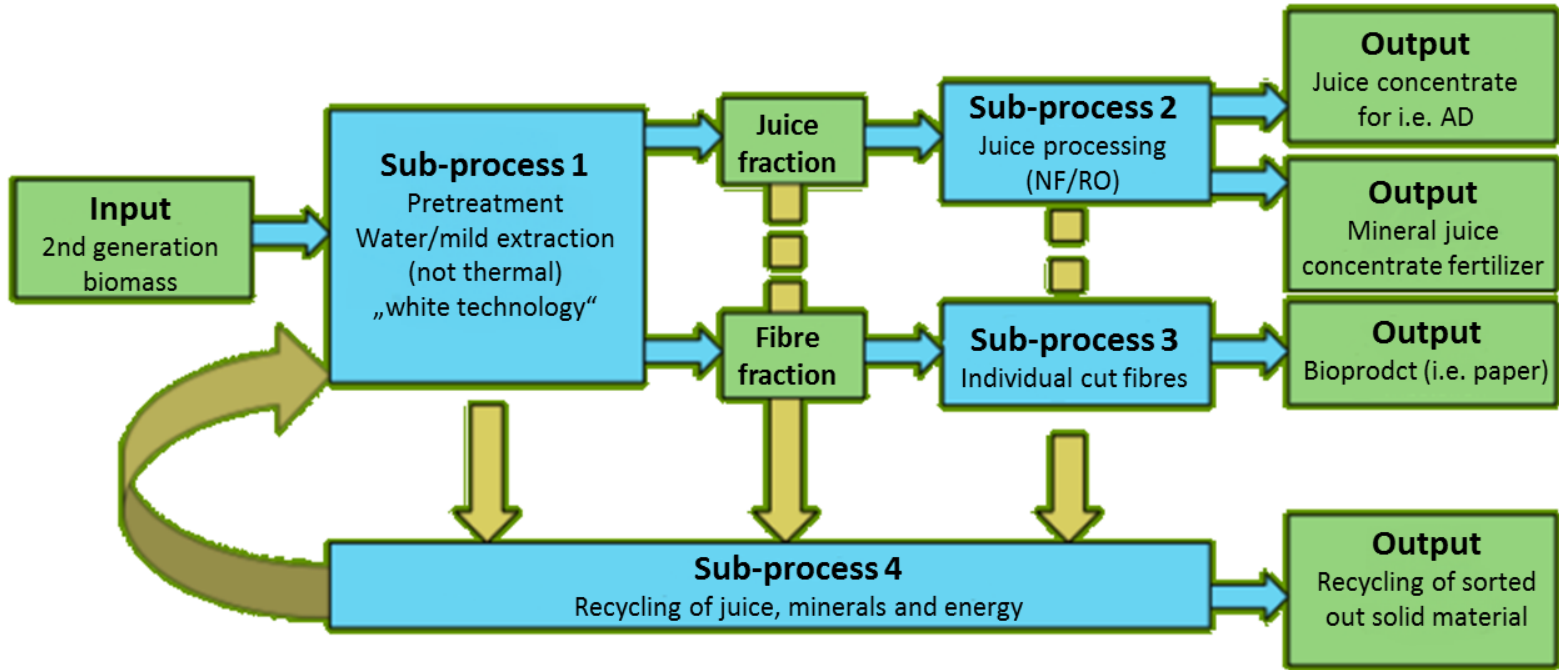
Input
2nd generation biomass

Sub-process 1
Pretreatment
Water/mild extraction
(not thermal)
„white technology“

Juice fraction

Fibre fraction

Sub-process 2
Juice processing
(NF/RO)

Sub-process 3
Individual cut fibres

Output
Juice concentrate for i.e. AD

Output
Mineral juice concentrate fertilizer

Output
Bioprodct (i.e. paper)

Sub-process 4
Recycling of juice, minerals and energy

Output
Recycling of sorted out solid material